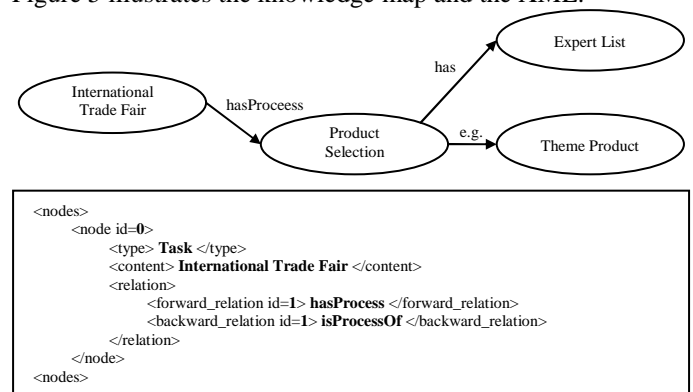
Figure 3 illustrates the knowledge map and the XML.

International Trade Fair

hasProceess

Product Selection

has

Expert List

e.g.

Theme Product

<nodes>
<node id=0>
<type> Task </type>
<content> International Trade Fair </content>
<relation>
<forward_relation id=1> hasProcess </forward_relation>
<backward_relation id=1> isProcessOf </backward_relation>
</relation>
</node>
<nodes>